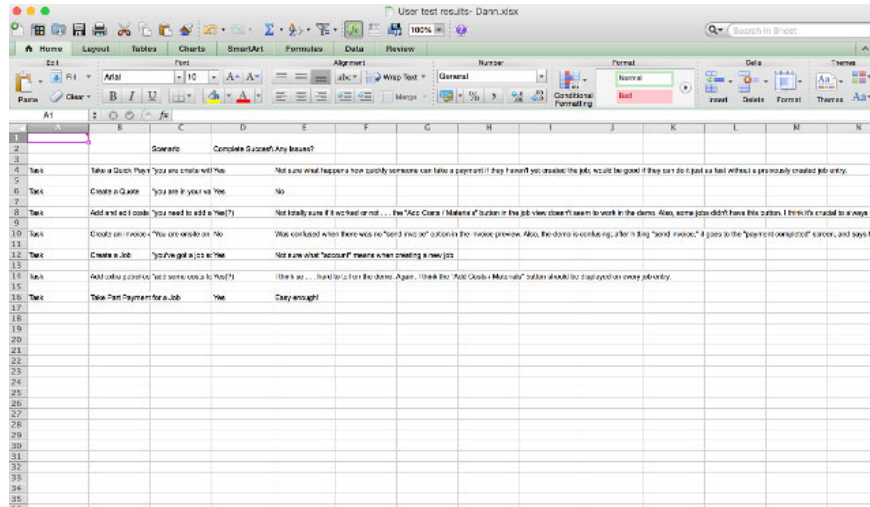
User test results- Dann.xlsx

100%

Search in Sheet

Home Layout Tables Charts SmartArt Formulas Data Review

Edit Font Alignment Number Format Cells Themes

Paste Fill Clear Arial 10 Wrap Text General Normal Bad Conditional Formatting Insert Delete Format Themes

Merge

A1 fx

| | A | B | C | D | E | F | G | H | I | J | K | L | M | N |
|---|---|---|---|---|---|---|---|---|---|---|---|---|---|---|
| 1 | | | | | | | | | | | | | | |
| 2 | | | Scenario | Complete Success? | Any issues? | | | | | | | | | |
| 3 | | | | | | | | | | | | | | |
| 4 | Task | Take a Quick Payment | "you are onsite with | Yes | Not sure what happens how quickly someone can take a payment if they haven't yet created the job; would be good if they can do it just as fast without a previously created job entry. | | | | | | | | | |
| 5 | | | | | | | | | | | | | | |
| 6 | Task | Create a Quote | "you are in your va | Yes | No | | | | | | | | | |
| 7 | | | | | | | | | | | | | | |
| 8 | Task | Add and edit costs | "you need to add a | Yes(?) | Not totally sure if it worked or not . . . the "Add Costs / Materials" button in the job view doesn't seem to work in the demo. Also, some jobs didn't have this button. I think it's crucial to always | | | | | | | | | |
| 9 | | | | | | | | | | | | | | |
| 10 | Task | Create an invoice | "you are onsite an | No | Was confused when there was no "send invoice" option in the invoice preview. Also, the demo is confusing; after hitting "send invoice," it goes to the "payment completed" screen, and says | | | | | | | | | |
| 11 | | | | | | | | | | | | | | |
| 12 | Task | Create a Job | "you've got a job at | Yes | Not sure what "account" means when creating a new job | | | | | | | | | |
| 13 | | | | | | | | | | | | | | |
| 14 | Task | Add extra parts/costs | "add some costs to | Yes(?) | I think so . . . hard to tell on the demo. Again, I think the "Add Costs / Materials" button should be displayed on every job entry. | | | | | | | | | |
| 15 | | | | | | | | | | | | | | |
| 16 | Task | Take Part Payment for a Job | | Yes | Easy enough! | | | | | | | | | |

17
18
19
20
21
22
23
24
25
26
27
28
29
30
31
32
33
34
35